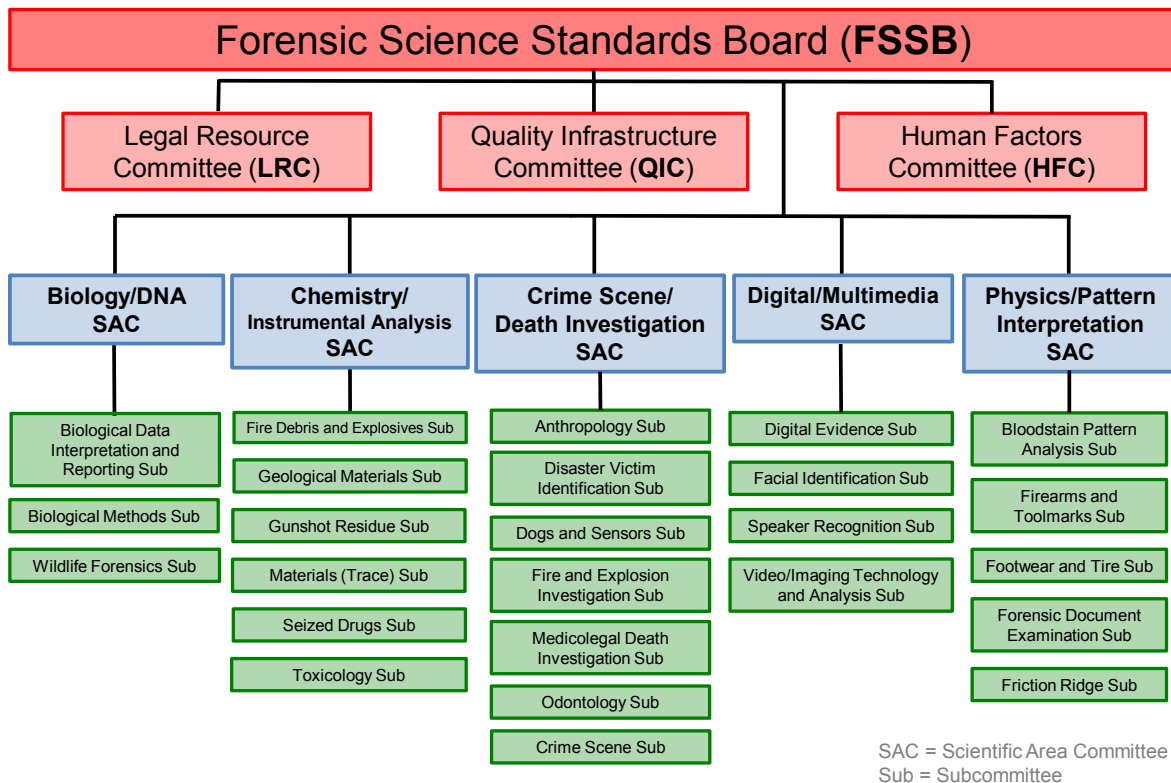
Forensic Science Standards Board (**FSSB**)

Legal Resource Committee (**LRC**)

Quality Infrastructure Committee (**QIC**)

Human Factors Committee (**HFC**)

**Biology/DNA SAC**

Biological Data Interpretation and Reporting Sub

Biological Methods Sub

Wildlife Forensics Sub

**Chemistry/ Instrumental Analysis SAC**

Fire Debris and Explosives Sub

Geological Materials Sub

Gunshot Residue Sub

Materials (Trace) Sub

Seized Drugs Sub

Toxicology Sub

**Crime Scene/ Death Investigation SAC**

Anthropology Sub

Disaster Victim Identification Sub

Dogs and Sensors Sub

Fire and Explosion Investigation Sub

Medicolegal Death Investigation Sub

Odontology Sub

Crime Scene Sub

**Digital/Multimedia SAC**

Digital Evidence Sub

Facial Identification Sub

Speaker Recognition Sub

Video/Imaging Technology and Analysis Sub

**Physics/Pattern Interpretation SAC**

Bloodstain Pattern Analysis Sub

Firearms and Toolmarks Sub

Footwear and Tire Sub

Forensic Document Examination Sub

Friction Ridge Sub

SAC = Scientific Area Committee
Sub = Subcommittee